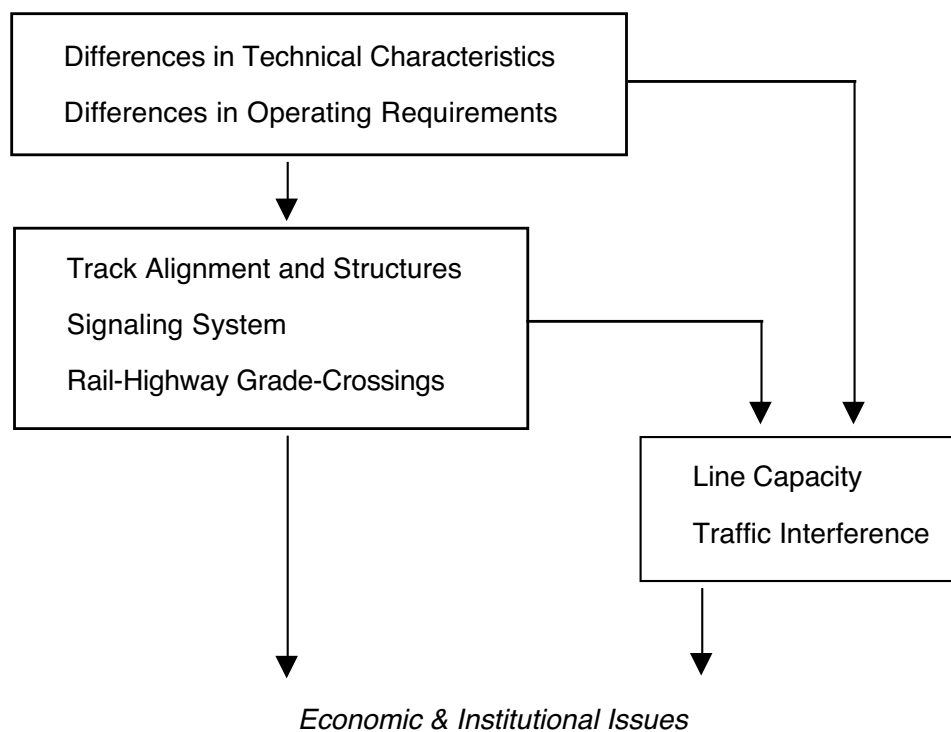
Differences in Technical Characteristics
Differences in Operating Requirements

Track Alignment and Structures
Signaling System
Rail-Highway Grade-Crossings

Line Capacity
Traffic Interference

*Economic & Institutional Issues*